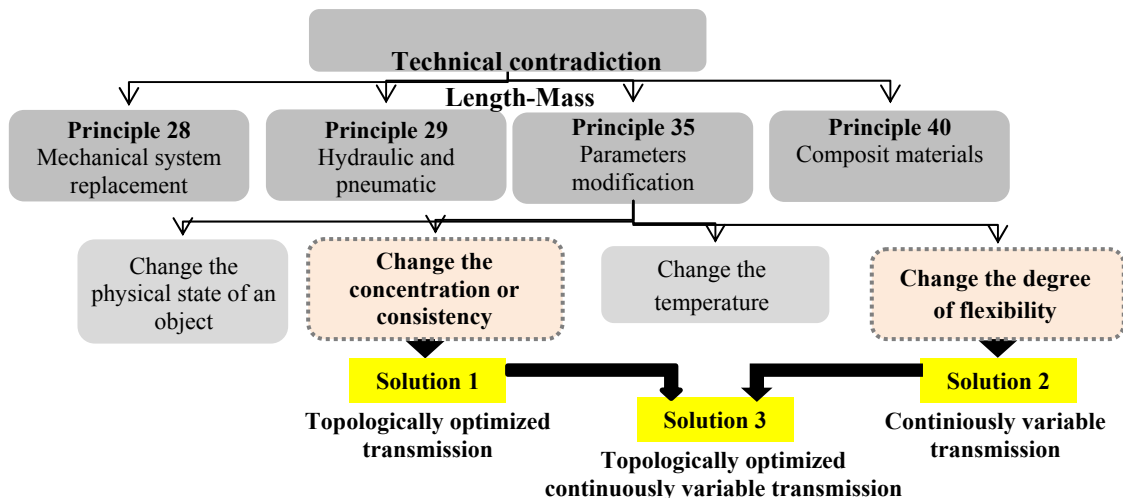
Technical contradiction

Length-Mass

Principle 28
Mechanical system replacement

Principle 29
Hydraulic and pneumatic

Principle 35
Parameters modification

Principle 40
Composit materials

Change the physical state of an object

Change the concentration or consistency

Change the temperature

Change the degree of flexibility

Solution 1
Topologically optimized transmission

Solution 3
Topologically optimized continuously variable transmission

Solution 2
Continiously variable transmission